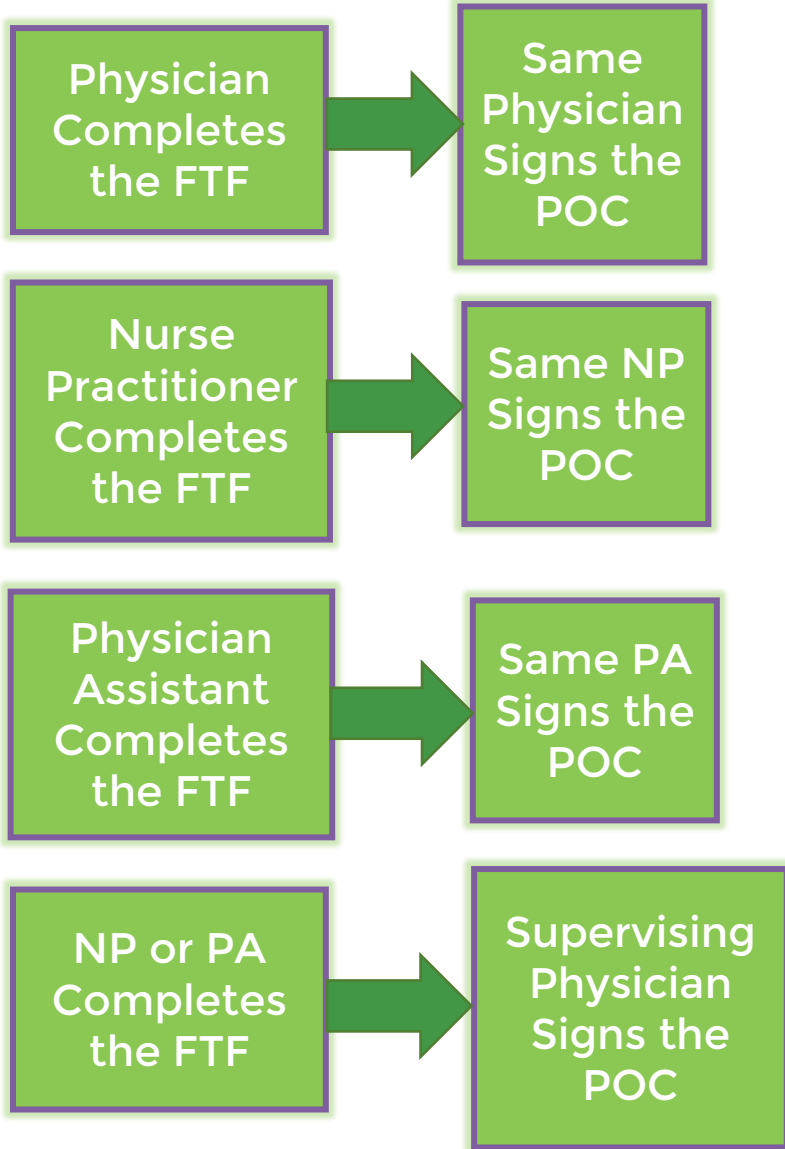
Physician Completes the FTF

Same Physician Signs the POC

Nurse Practitioner Completes the FTF

Same NP Signs the POC

Physician Assistant Completes the FTF

Same PA Signs the POC

NP or PA Completes the FTF

Supervising Physician Signs the POC